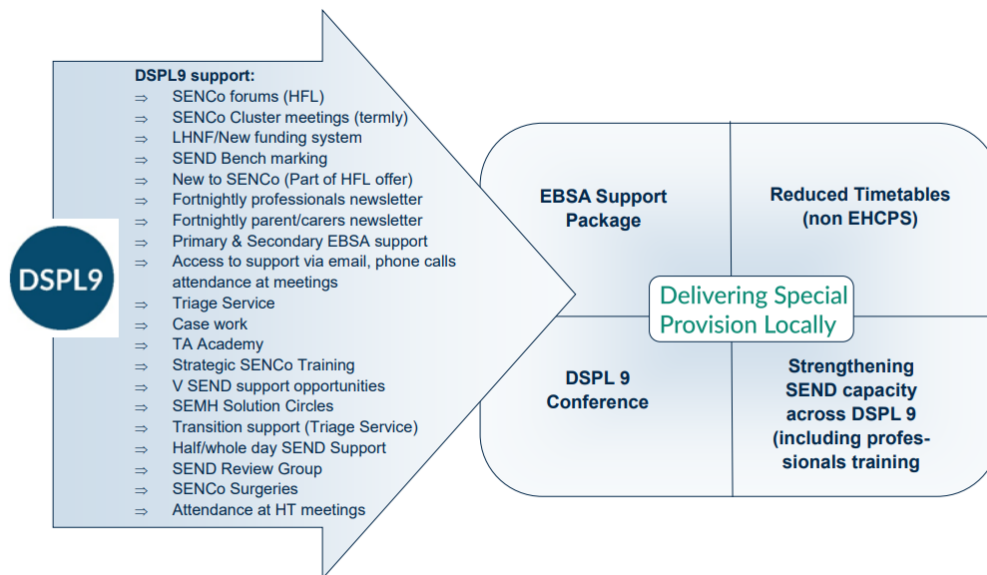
DSPL9

DSPL9 support:
⇒ SENCo forums (HFL)
⇒ SENCo Cluster meetings (termly)
⇒ LHNF/New funding system
⇒ SEND Bench marking
⇒ New to SENCo (Part of HFL offer)
⇒ Fortnightly professionals newsletter
⇒ Fortnightly parent/carers newsletter
⇒ Primary & Secondary EBSA support
⇒ Access to support via email, phone calls attendance at meetings
⇒ Triage Service
⇒ Case work
⇒ TA Academy
⇒ Strategic SENCo Training
⇒ V SEND support opportunities
⇒ SEMH Solution Circles
⇒ Transition support (Triage Service)
⇒ Half/whole day SEND Support
⇒ SEND Review Group
⇒ SENCo Surgeries
⇒ Attendance at HT meetings

EBSA Support Package

Reduced Timetables (non EHCPS)

Delivering Special Provision Locally

DSPL 9 Conference

Strengthening SEND capacity across DSPL 9 (including professionals training